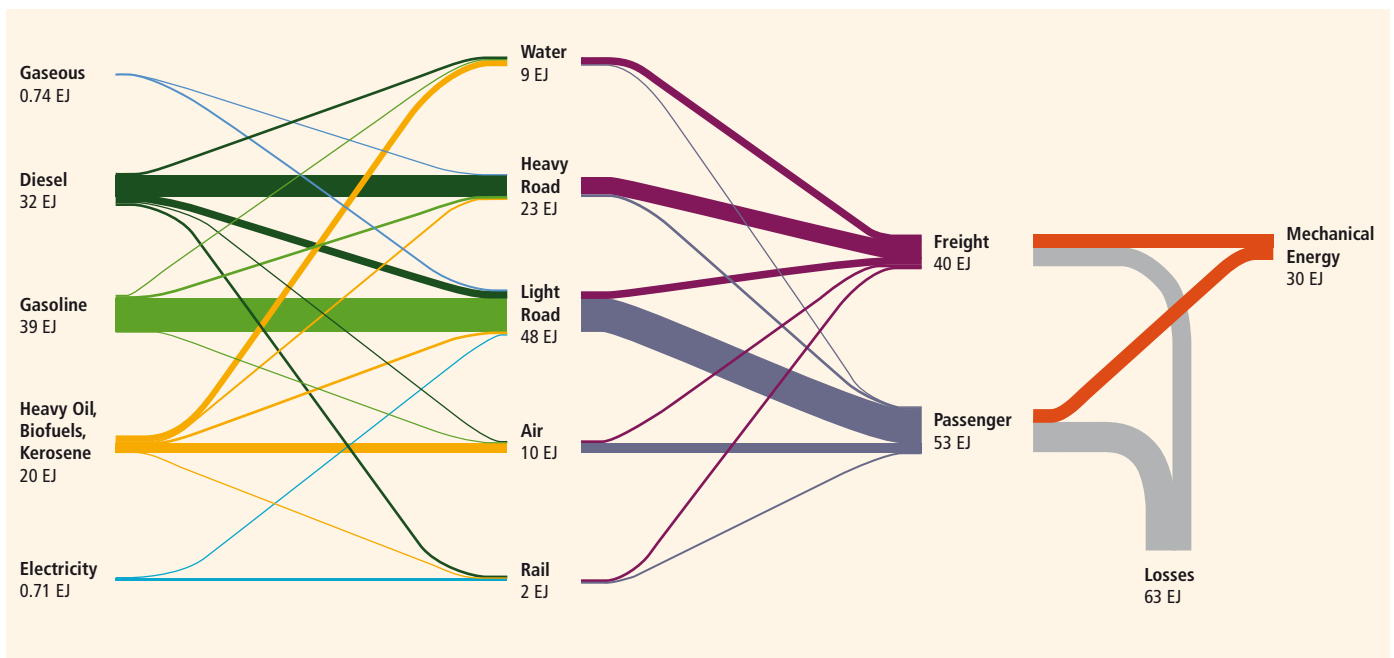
Gaseous
0.74 EJ

Diesel
32 EJ

Gasoline
39 EJ

Heavy Oil, Biofuels, Kerosene
20 EJ

Electricity
0.71 EJ

Water
9 EJ

Heavy Road
23 EJ

Light Road
48 EJ

Air
10 EJ

Rail
2 EJ

Freight
40 EJ

Passenger
53 EJ

Mechanical Energy
30 EJ

Losses
63 EJ